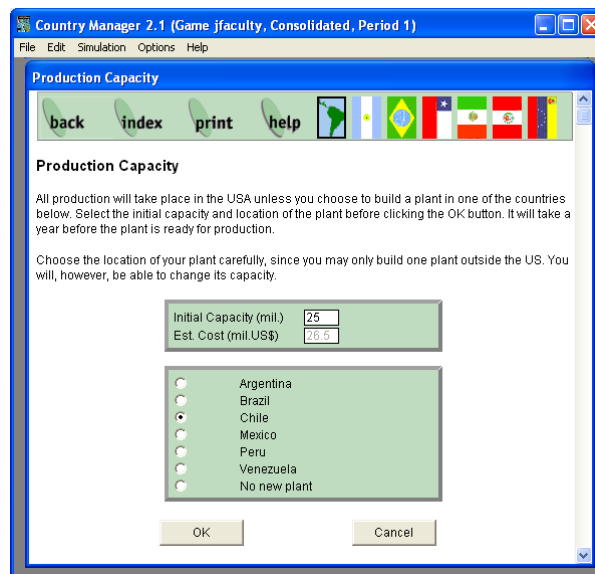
Country Manager 2.1 (Game jfaculty, Consolidated, Period 1)

File Edit Simulation Options Help

Production Capacity

back index print help

Production Capacity

All production will take place in the USA unless you choose to build a plant in one of the countries below. Select the initial capacity and location of the plant before clicking the OK button. It will take a year before the plant is ready for production.

Choose the location of your plant carefully, since you may only build one plant outside the US. You will, however, be able to change its capacity.

Initial Capacity (mil.) 25
Est. Cost (mil.US$) 26.5

Argentina
Brazil
Chile
Mexico
Peru
Venezuela
No new plant

OK Cancel